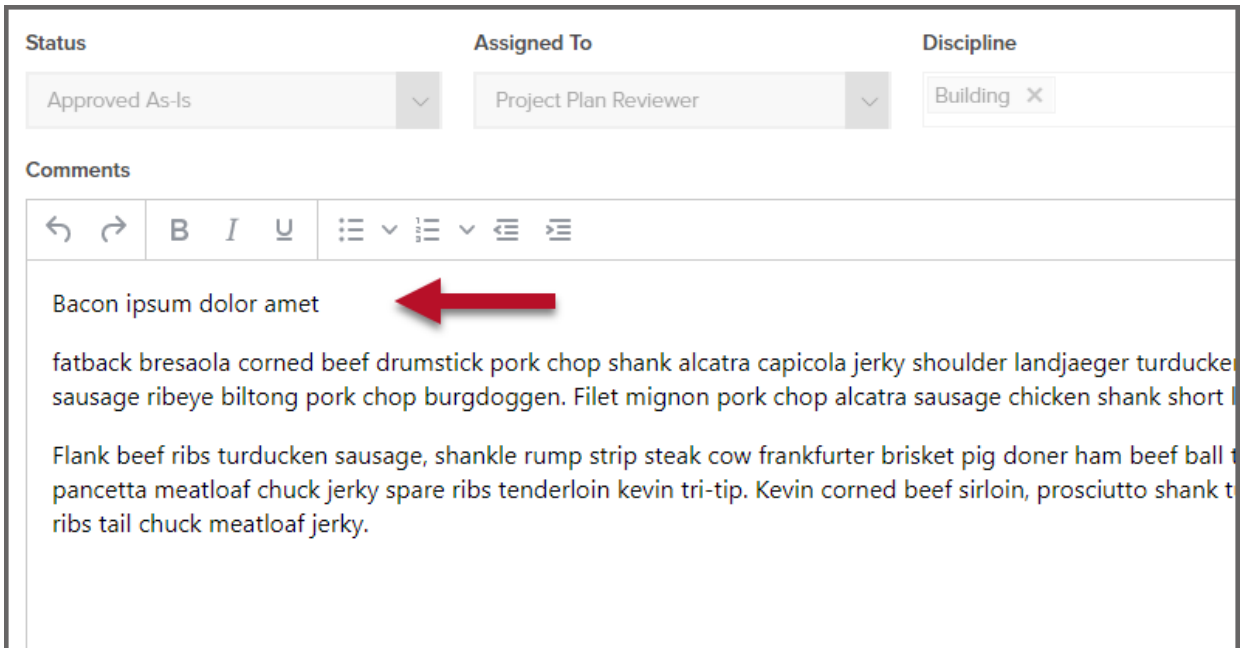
Status

Approved As-Is

Assigned To

Project Plan Reviewer

Discipline

Building ×

Comments

B I U

Bacon ipsum dolor amet

fatback bresaola corned beef drumstick pork chop shank alcatra capicola jerky shoulder landjaeger turducke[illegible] sausage ribeye biltong pork chop burgdoggen. Filet mignon pork chop alcatra sausage chicken shank short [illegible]

Flank beef ribs turducken sausage, shankle rump strip steak cow frankfurter brisket pig doner ham beef ball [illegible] pancetta meatloaf chuck jerky spare ribs tenderloin kevin tri-tip. Kevin corned beef sirloin, prosciutto shank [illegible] ribs tail chuck meatloaf jerky.